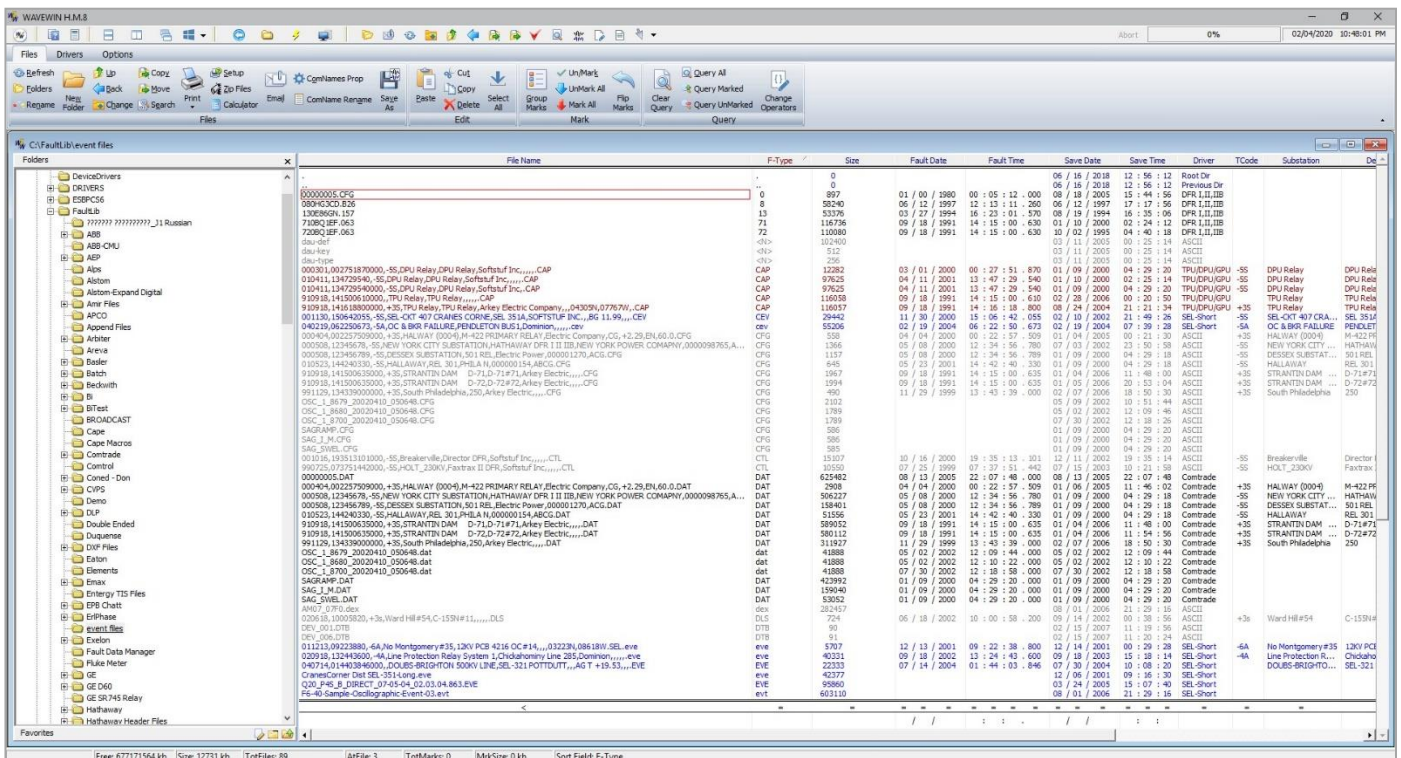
WAVEWIN H.M.8

Abort 0% 02/04/2020 10:48:01 PM

Files Drivers Options

Refresh Folders Rename Up New Folder Back Change Copy Move Search Setup Zip Files Print Calculator Email ComNames Prop ComName Rename Save As Cut Copy Paste Delete Select All Group Marks UnMark UnMark All Mark All Flip Marks Clear Query Query All Query Marked Query UnMarked Change Operators

Files Edit Mark Query

C:\FaultLib\event files

Folders

DeviceDrivers
DRIVERS
ESBPCS6
FaultLib
??????? ?????????? J1 Russian
ABB
ABB-CMU
AEP
Alps
Alstom
Alstom-Expand Digital
Amir Files
APCO
Append Files
Arbiter
Areva
Basler
Batch
Beckwith
Bi
BiTest
BROADCAST
Cape
Cape Macros
Comtrade
Control
Coned - Don
CVPS
Demo
DLP
Double Ended
Duquesne
DXF Files
Eaton
Elements
Emax
Entergy TIS Files
EPB Chatt
ErlPhase
event files
Exelon
Fault Data Manager
Fluke Meter
GE
GE D60
GE SR745 Relay
Hathaway
Hathaway Header Files

Favorites

| File Name | F-Type | Size | Fault Date | Fault Time | Save Date | Save Time | Driver | TCode | Substation | De |
|---|---|---|---|---|---|---|---|---|---|---|
| . | . | 0 | | | 06 / 16 / 2018 | 12 : 56 : 12 | Root Dir | | | |
| .. | .. | 0 | | | 06 / 16 / 2018 | 12 : 56 : 12 | Previous Dir | | | |
| 00000005.CFG | 0 | 897 | 01 / 00 / 1980 | 00 : 05 : 12 . 000 | 08 / 18 / 2005 | 15 : 44 : 56 | DFR I,II,IIB | | | |
| 080HG3CD.B26 | 8 | 58240 | 06 / 12 / 1997 | 12 : 13 : 11 . 260 | 06 / 12 / 1997 | 17 : 17 : 56 | DFR I,II,IIB | | | |
| 130E86GN.157 | 13 | 53376 | 03 / 27 / 1994 | 16 : 23 : 01 . 570 | 08 / 19 / 1994 | 16 : 35 : 06 | DFR I,II,IIB | | | |
| 710BQ1EF.063 | 71 | 116736 | 09 / 18 / 1991 | 14 : 15 : 00 . 630 | 01 / 10 / 2000 | 02 : 24 : 12 | DFR I,II,IIB | | | |
| 720BQ1EF.063 | 72 | 110080 | 09 / 18 / 1991 | 14 : 15 : 00 . 630 | 10 / 02 / 1995 | 04 : 40 : 18 | DFR I,II,IIB | | | |
| dau-def | <N> | 102400 | | | 03 / 11 / 2005 | 00 : 25 : 14 | ASCII | | | |
| dau-key | <N> | 512 | | | 03 / 11 / 2005 | 00 : 25 : 14 | ASCII | | | |
| dau-type | <N> | 256 | | | 03 / 11 / 2005 | 00 : 25 : 14 | ASCII | | | |
| 000301,002751870000,-5S,DPU Relay,DPU Relay,Softstuf Inc,,,,,.CAP | CAP | 12282 | 03 / 01 / 2000 | 00 : 27 : 51 . 870 | 01 / 09 / 2000 | 04 : 29 : 20 | TPU/DPU/GPU | -5S | DPU Relay | DPU Rela |
| 010411,134729540,-5S,DPU Relay,DPU Relay,Softstuf Inc,,,,,.CAP | CAP | 97625 | 04 / 11 / 2001 | 13 : 47 : 29 . 540 | 01 / 10 / 2000 | 02 : 25 : 14 | TPU/DPU/GPU | -5S | DPU Relay | DPU Rela |
| 010411,134729540,-5S,DPU Relay,DPU Relay,Softstuf Inc,,CAP | CAP | 97625 | 04 / 11 / 2001 | 13 : 47 : 29 . 540 | 01 / 09 / 2000 | 04 : 29 : 20 | TPU/DPU/GPU | -5S | DPU Relay | DPU Rela |
| 910918,141500610000,,TPU Relay,TPU Relay,,,,,.CAP | CAP | 116058 | 09 / 18 / 1991 | 14 : 15 : 00 . 610 | 02 / 28 / 2006 | 00 : 20 : 50 | TPU/DPU/GPU | -5S | TPU Relay | TPU Rela |
| 910918,141618800000,+3S,TPU Relay,TPU Relay,Arkey Electric Company,,,04305N,07767W,,CAP | CAP | 16057 | 09 / 18 / 1991 | 14 : 16 : 18 . 800 | 08 / 24 / 2004 | 21 : 21 : 34 | TPU/DPU/GPU | +3S | TPU Relay | TPU Rela |
| 001130,150642055,-5S,SEL-CKT 407 CRANES CORNE,SEL 351A,SOFTSTUF INC.,,BG 11.99,,,,CEV | CEV | 29442 | 11 / 30 / 2000 | 15 : 06 : 42 . 055 | 02 / 10 / 2002 | 21 : 49 : 26 | SEL-Short | -5S | SEL-CKT 407 CRA... | SEL 351A |
| 040219,062250673,-5A,OC & BKR FAILURE,PENDLETON BUS1,Dominion,,,,,,cev | cev | 55206 | 02 / 19 / 2004 | 06 : 22 : 50 . 673 | 02 / 19 / 2004 | 07 : 39 : 28 | SEL-Short | -5A | OC & BKR FAILURE | PENDLET |
| 000404,002257509000,+3S,HALWAY (0004),M-422 PRIMARY RELAY,Electric Company,CG,+2.29.EN,60.0.CFG | CFG | 558 | 04 / 04 / 2000 | 00 : 22 : 57 . 509 | 01 / 04 / 2005 | 00 : 21 : 30 | ASCII | +3S | HALWAY (0004) | M-422 PR |
| 000508,123456789,-5S,NEW YORK CITY SUBSTATION,HATHAWAY DFR I II IIB,NEW YORK POWER COMAPNY,0000098765,A... | CFG | 1366 | 05 / 08 / 2000 | 12 : 34 : 56 . 780 | 07 / 03 / 2002 | 23 : 50 : 58 | ASCII | -5S | NEW YORK CITY ... | HATHAW |
| 000508,123456789,-5S,DESSEX SUBSTATION,501 REL,Electric Power,00000 1270,ACG.CFG | CFG | 1157 | 05 / 08 / 2000 | 12 : 34 : 56 . 789 | 01 / 09 / 2000 | 04 : 29 : 18 | ASCII | -5S | DESSEX SUBSTAT... | 501 REL |
| 010523,144240330,-5S,HALLAWAY,REL 301,PHILA N,000000154,ABCG.CFG | CFG | 645 | 05 / 23 / 2001 | 14 : 42 : 40 . 330 | 01 / 09 / 2000 | 04 : 29 : 18 | ASCII | -5S | HALLAWAY | REL 301 |
| 910918,141500635000,+3S,STRANTIN DAM D-71,D-71#71,Arkey Electric,,,,CFG | CFG | 1967 | 09 / 18 / 1991 | 14 : 15 : 00 . 635 | 01 / 04 / 2006 | 11 : 48 : 00 | ASCII | +3S | STRANTIN DAM ... | D-71#71 |
| 910918,141500635000,+3S,STRANTIN DAM D-72,D-72#72,Arkey Electric,,,,CFG | CFG | 1994 | 09 / 18 / 1991 | 14 : 15 : 00 . 635 | 01 / 05 / 2006 | 20 : 53 : 04 | ASCII | +3S | STRANTIN DAM ... | D-72#72 |
| 991129,134339000000,+3S,South Philadelphia,250,Arkey Electric,,,,,CFG | CFG | 490 | 11 / 29 / 1999 | 13 : 43 : 39 . 000 | 02 / 07 / 2006 | 18 : 50 : 30 | ASCII | +3S | South Philadelphia | 250 |
| OSC_1_8679_20020410_050648.CFG | CFG | 2102 | | | 05 / 09 / 2002 | 10 : 51 : 44 | ASCII | | | |
| OSC_1_8680_20020410_050648.CFG | CFG | 1789 | | | 05 / 02 / 2002 | 12 : 09 : 46 | ASCII | | | |
| OSC_1_8700_20020410_050648.CFG | CFG | 1789 | | | 07 / 30 / 2002 | 12 : 18 : 26 | ASCII | | | |
| SAGRAMP.CFG | CFG | 586 | | | 01 / 09 / 2000 | 04 : 29 : 20 | ASCII | | | |
| SAG_J_M.CFG | CFG | 586 | | | 01 / 09 / 2000 | 04 : 29 : 20 | ASCII | | | |
| SAG_SWEL.CFG | CFG | 585 | | | 01 / 09 / 2000 | 04 : 29 : 20 | ASCII | | | |
| 001016,193513101000,-5S,Breakerville,Director DFR,Softstuf Inc,,,,,,CTL | CTL | 15107 | 10 / 16 / 2000 | 19 : 35 : 13 . 101 | 12 / 11 / 2002 | 19 : 35 : 14 | ASCII | -5S | Breakerville | Director |
| 990725,073751442000,-5S,HOLT_230KV,Faxtrax II DFR,Softstuf Inc,,,,,,CTL | CTL | 10550 | 07 / 25 / 1999 | 07 : 37 : 51 . 442 | 07 / 15 / 2003 | 10 : 21 : 58 | ASCII | -5S | HOLT_230KV | Faxtrax |
| 00000005.DAT | DAT | 625482 | 08 / 13 / 2005 | 22 : 07 : 48 . 000 | 08 / 13 / 2005 | 22 : 07 : 48 | Comtrade | | | |
| 000404,002257509000,+3S,HALWAY (0004),M-422 PRIMARY RELAY,Electric Company,CG,+2.29.EN,60.0.DAT | DAT | 2908 | 04 / 04 / 2000 | 00 : 22 : 57 . 509 | 01 / 06 / 2005 | 11 : 46 : 02 | Comtrade | +3S | HALWAY (0004) | M-422 PR |
| 000508,12345678,-5S,NEW YORK CITY SUBSTATION,HATHAWAY DFR I II IIB,NEW YORK POWER COMAPNY,0000098765,A... | DAT | 506227 | 05 / 08 / 2000 | 12 : 34 : 56 . 780 | 01 / 09 / 2000 | 04 : 29 : 18 | Comtrade | -5S | NEW YORK CITY ... | HATHAW |
| 000508,123456789,-5S,DESSEX SUBSTATION,501 REL,Electric Power,000001270,ACG.DAT | DAT | 158401 | 05 / 08 / 2000 | 12 : 34 : 56 . 789 | 01 / 09 / 2000 | 04 : 29 : 18 | Comtrade | -5S | DESSEX SUBSTAT... | 501 REL |
| 010523,144240330,-5S,HALLAWAY,REL 301,PHILA N,000000154,ABCG.DAT | DAT | 51556 | 05 / 23 / 2001 | 14 : 42 : 40 . 330 | 01 / 09 / 2000 | 04 : 29 : 18 | Comtrade | -5S | HALLAWAY | REL 301 |
| 910918,141500635000,+3S,STRANTIN DAM D-71,D-71#71,Arkey Electric,,,,,DAT | DAT | 589052 | 09 / 18 / 1991 | 14 : 15 : 00 . 635 | 01 / 04 / 2006 | 11 : 48 : 00 | Comtrade | +3S | STRANTIN DAM ... | D-71#71 |
| 910918,141500635000,+3S,STRANTIN DAM D-72,D-72#72,Arkey Electric,,,,,DAT | DAT | 580112 | 09 / 18 / 1991 | 14 : 15 : 00 . 635 | 01 / 04 / 2006 | 11 : 54 : 56 | Comtrade | +3S | STRANTIN DAM ... | D-72#72 |
| 991129,134339000000,+3S,South Philadelphia,250,Arkey Electric,,,,,DAT | DAT | 311927 | 11 / 29 / 1999 | 13 : 43 : 39 . 000 | 02 / 07 / 2006 | 18 : 50 : 30 | Comtrade | +3S | South Philadelphia | 250 |
| OSC_1_8679_20020410_050648.dat | dat | 41888 | 05 / 02 / 2002 | 12 : 09 : 44 . 000 | 05 / 02 / 2002 | 12 : 09 : 44 | Comtrade | | | |
| OSC_1_8680_20020410_050648.dat | dat | 41888 | 05 / 02 / 2002 | 12 : 10 : 22 . 000 | 05 / 02 / 2002 | 12 : 10 : 22 | Comtrade | | | |
| OSC_1_8700_20020410_050648.dat | dat | 41888 | 07 / 30 / 2002 | 12 : 18 : 58 . 000 | 07 / 30 / 2002 | 12 : 18 : 58 | Comtrade | | | |
| SAGRAMP.DAT | DAT | 423992 | 01 / 09 / 2000 | 04 : 29 : 20 . 000 | 01 / 09 / 2000 | 04 : 29 : 20 | Comtrade | | | |
| SAG_J_M.DAT | DAT | 159040 | 01 / 09 / 2000 | 04 : 29 : 20 . 000 | 01 / 09 / 2000 | 04 : 29 : 20 | Comtrade | | | |
| SAG_SWEL.DAT | DAT | 53052 | 01 / 09 / 2000 | 04 : 29 : 20 . 000 | 01 / 09 / 2000 | 04 : 29 : 20 | Comtrade | | | |
| AM07_07F0.dex | dex | 282457 | | | 08 / 01 / 2006 | 21 : 29 : 15 | ASCII | | | |
| 020618,10005820,+3s,Ward Hill#54,C-15SN#11,,,,,,,,DLS | DLS | 724 | 06 / 18 / 2002 | 10 : 00 : 58 . 200 | 09 / 14 / 2002 | 00 : 38 : 56 | ASCII | +3s | Ward Hill#54 | C-15SN# |
| DEV_001.DTB | DTB | 90 | | | 02 / 15 / 2007 | 11 : 29 : 56 | ASCII | | | |
| DEV_006.DTB | DTB | 91 | | | 02 / 15 / 2007 | 11 : 20 : 24 | ASCII | | | |
| 011213,09223880,-6A,No Montgomery#35,12KV PCB 4216 OC#14,,,,03223N,08618W.SEL.eve | eve | 5707 | 12 / 13 / 2001 | 09 : 22 : 38 . 800 | 12 / 14 / 2001 | 00 : 29 : 28 | SEL-Short | -6A | No Montgomery#35 | 12KV PCE |
| 020918,132443600,-4A,Line Protection Relay System 1,Chickahominy Line 285,Dominion,,,,,,eve | eve | 40331 | 09 / 18 / 2002 | 13 : 24 : 43 . 600 | 09 / 18 / 2003 | 15 : 18 : 14 | SEL-Short | -4A | Line Protection R... | Chickaho |
| 040714,014403846000,,DOUBS-BRIGHTON 500KV LINE,SEL-321 POTTDUTT,,,AG T +19.53,,,,EVE | EVE | 22333 | 07 / 14 / 2004 | 01 : 44 : 03 . 846 | 07 / 30 / 2004 | 10 : 08 : 20 | SEL-Short | | DOUBS-BRIGHTO... | SEL-321 |
| CranesCorner Dist SEL-351-Long.eve | eve | 42377 | | | 12 / 06 / 2001 | 09 : 16 : 30 | SEL-Short | | | |
| Q20_P45_B_DIRECT_07-05-04_02.03.04.863.EVE | EVE | 95860 | | | 07 / 23 / 2004 | 15 : 07 : 40 | SEL-Short | | | |
| F6-40-Sample-Oscillographic-Event-03.evt | evt | 603110 | | | 08 / 01 / 2006 | 21 : 29 : 16 | SEL-Short | | | |

Free: 677171564 kb Size: 12731 kb TotFiles: 89 AtFile: 3 TotMarks: 0 MrkSize: 0 kb Sort Field: F-Type